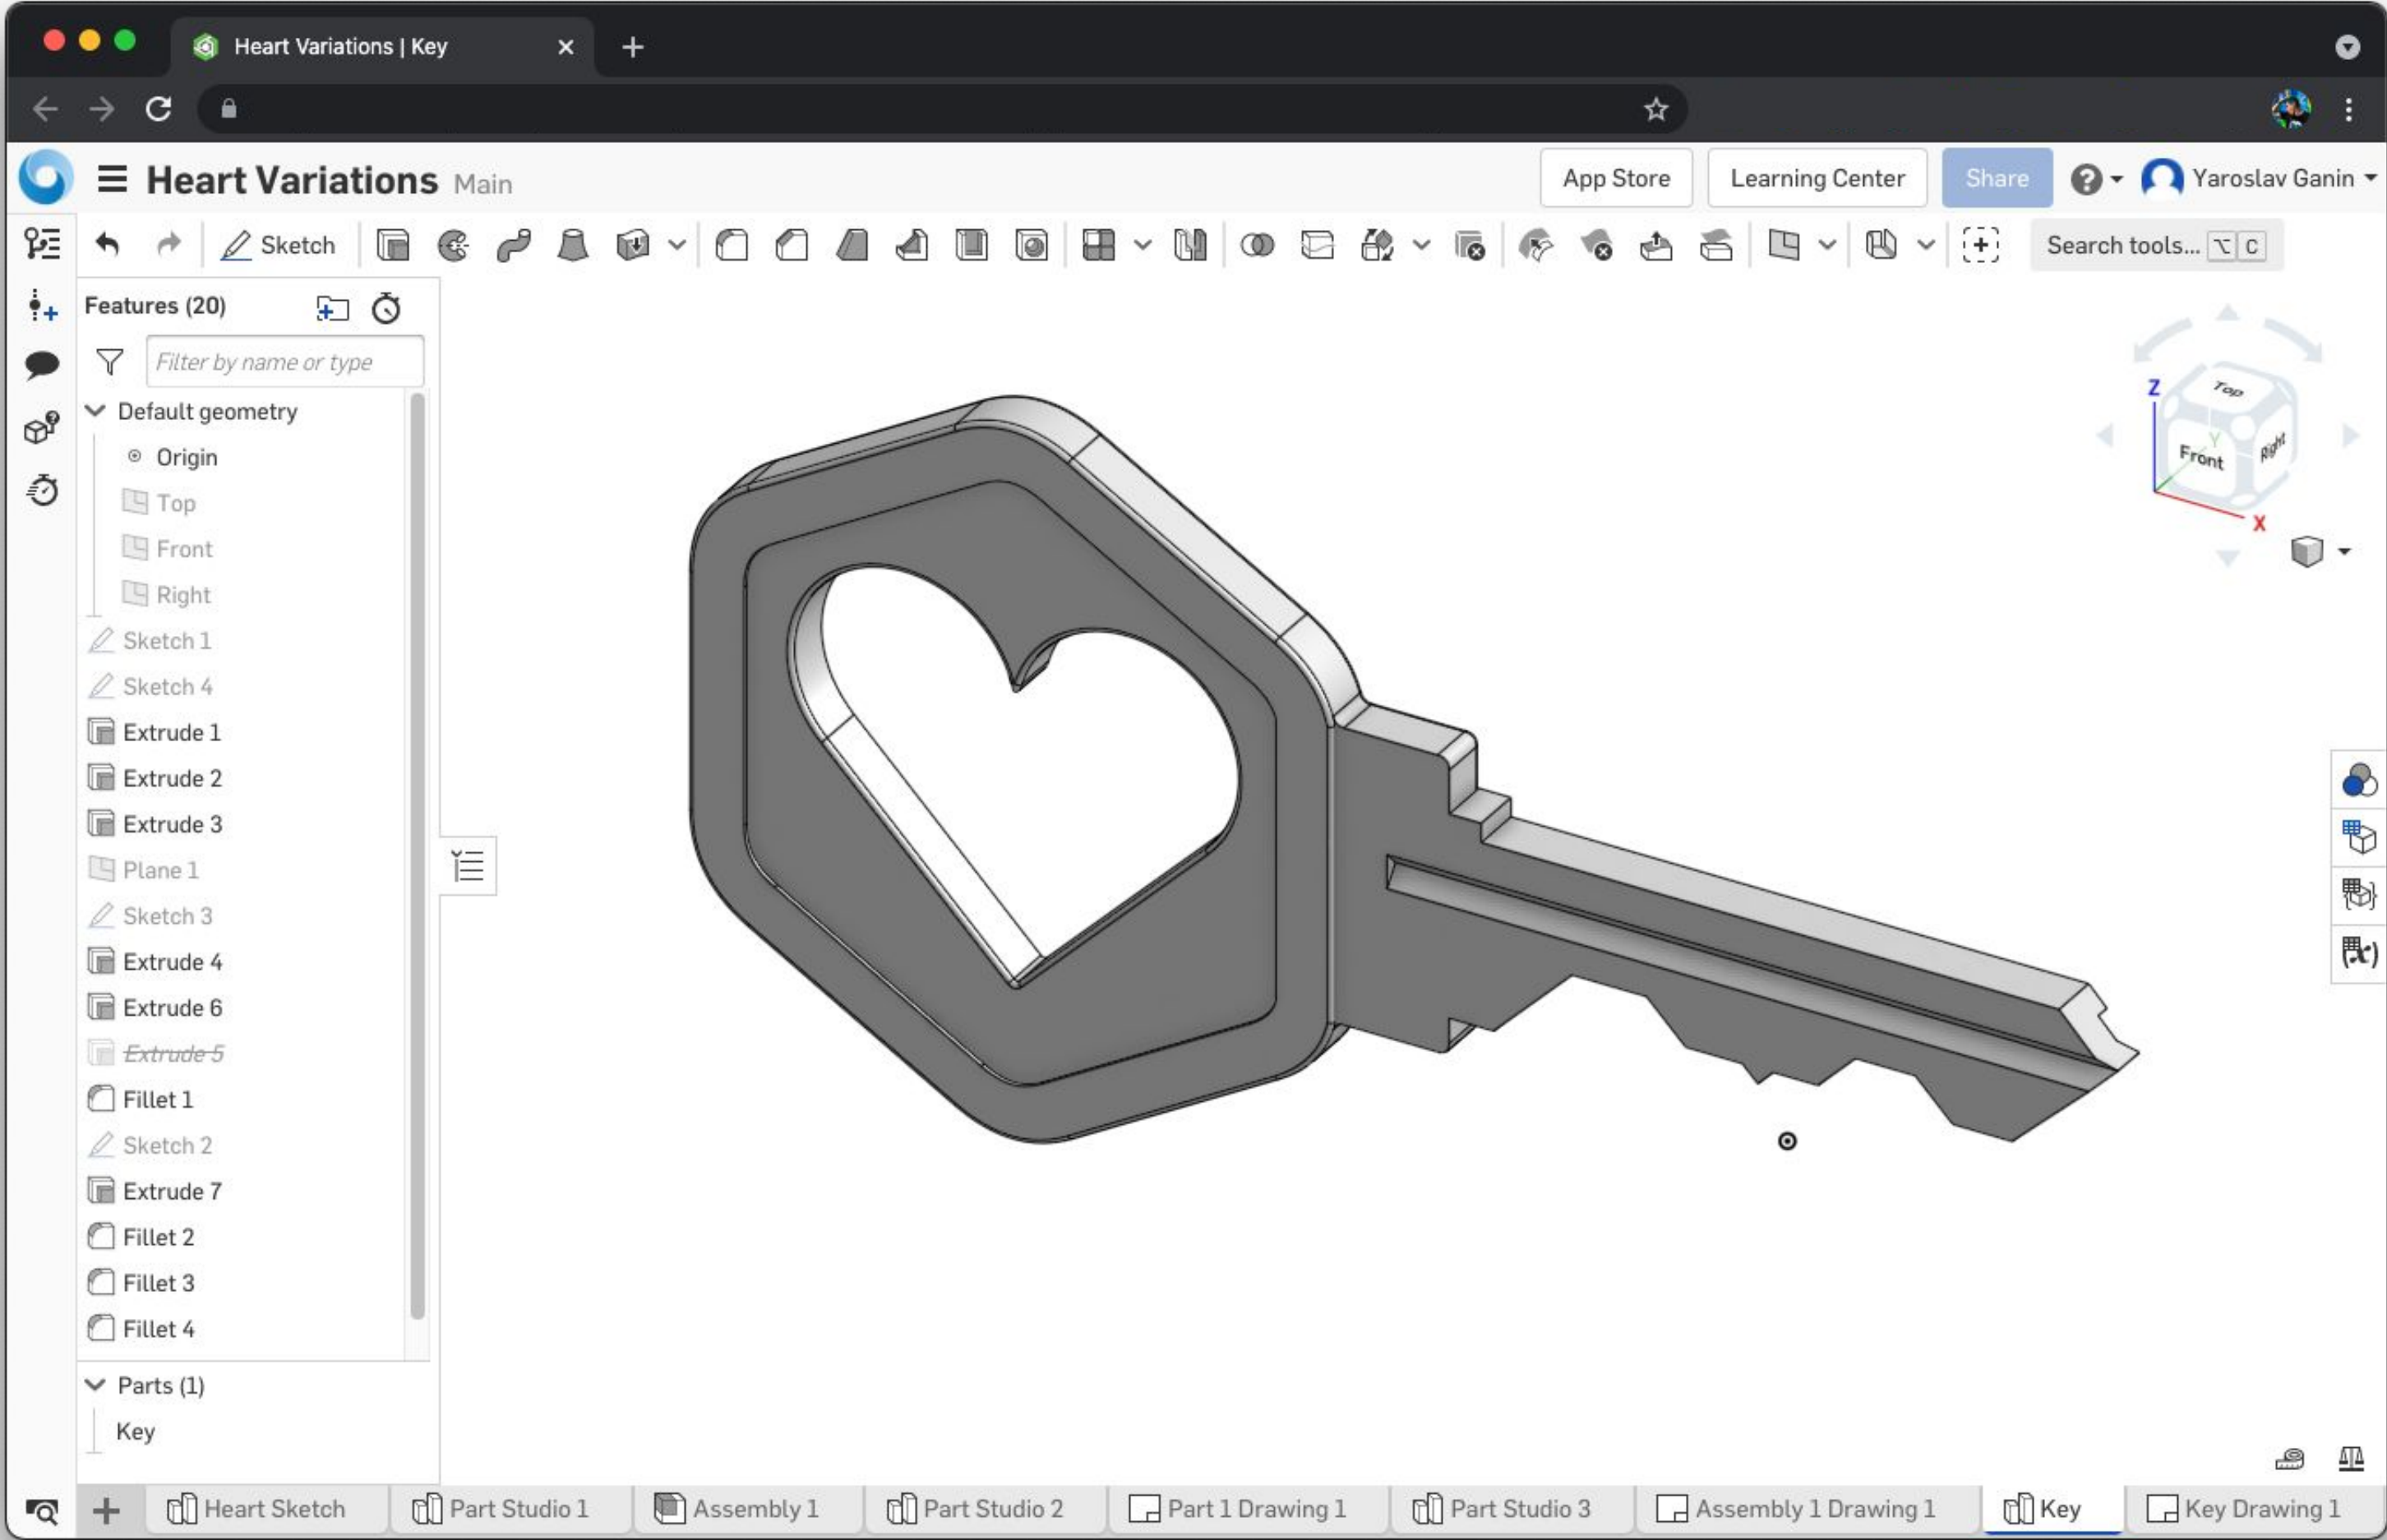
Heart Variations | Key

Heart Variations Main

App Store
Learning Center
Share
Yaroslav Ganin

Sketch

Search tools... ⌥ C

Features (20)

Filter by name or type

Default geometry
Origin
Top
Front
Right
Sketch 1
Sketch 4
Extrude 1
Extrude 2
Extrude 3
Plane 1
Sketch 3
Extrude 4
Extrude 6
~~Extrude 5~~
Fillet 1
Sketch 2
Extrude 7
Fillet 2
Fillet 3
Fillet 4

Parts (1)
Key

Top
Front
Right
Z
Y
X

Heart Sketch
Part Studio 1
Assembly 1
Part Studio 2
Part 1 Drawing 1
Part Studio 3
Assembly 1 Drawing 1
Key
Key Drawing 1